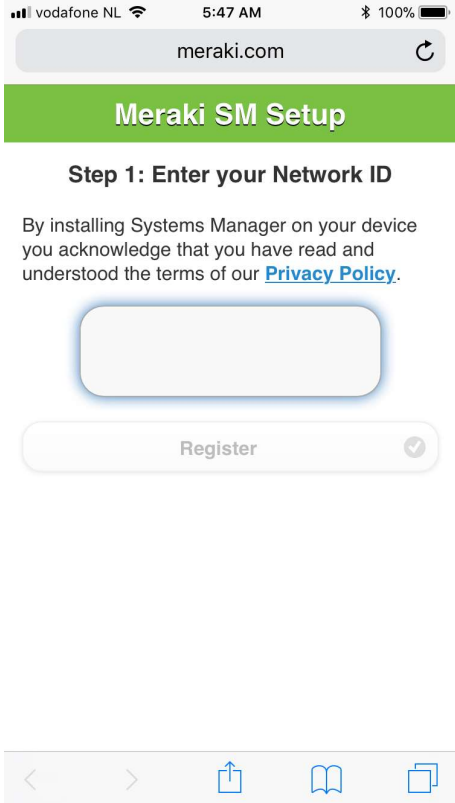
vodafone NL 5:47 AM 100%

meraki.com

Meraki SM Setup

Step 1: Enter your Network ID

By installing Systems Manager on your device you acknowledge that you have read and understood the terms of our Privacy Policy.

Register